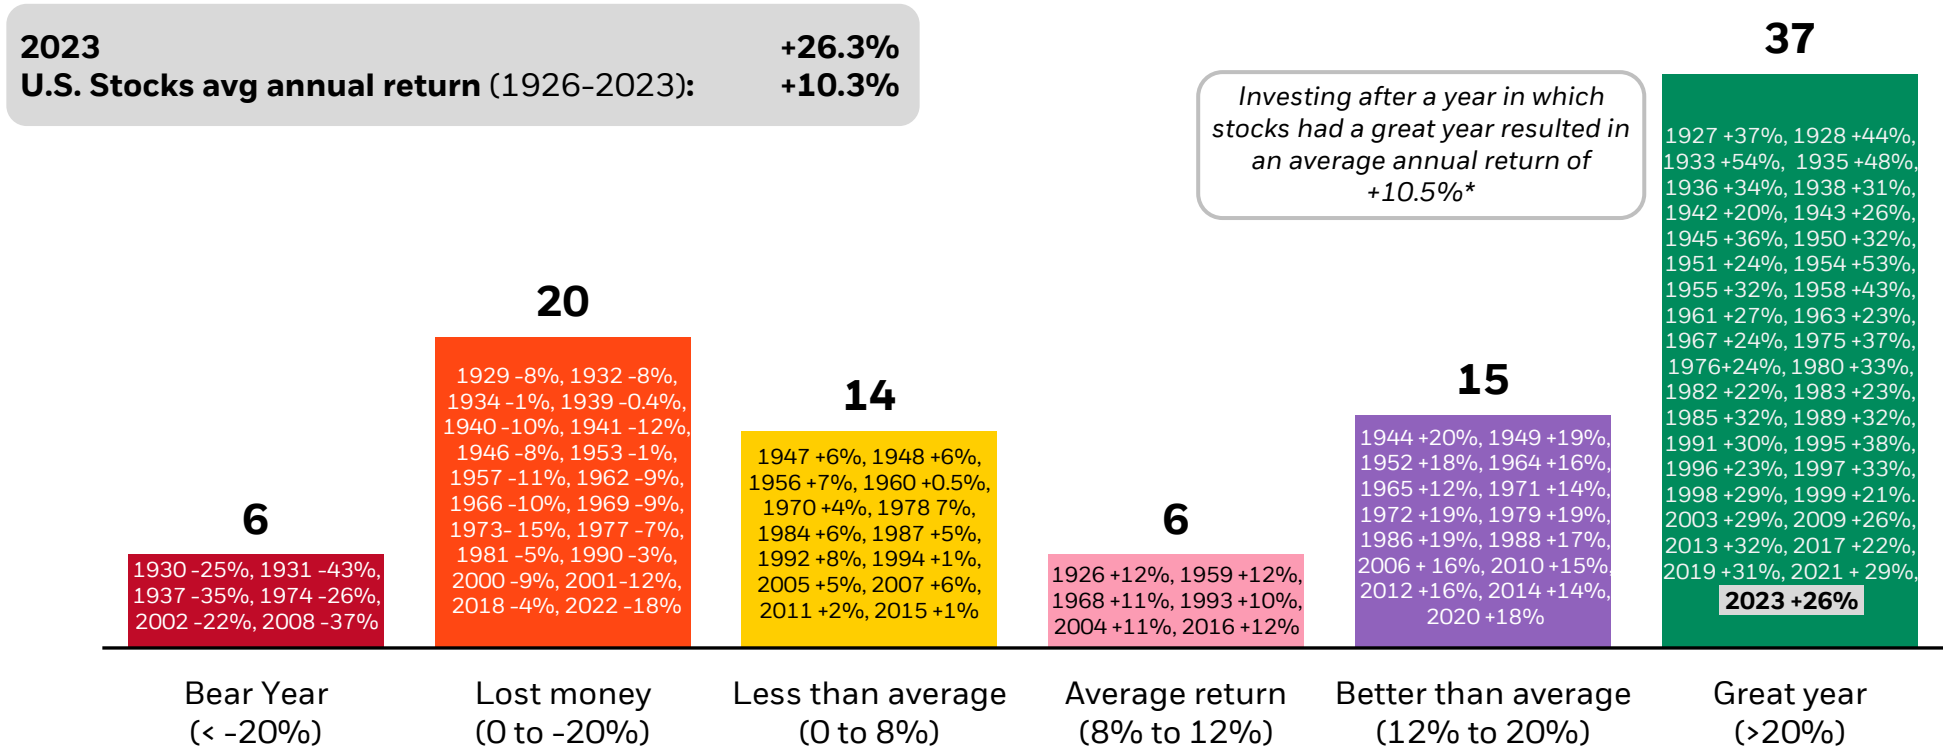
2023 +26.3%
U.S. Stocks avg annual return (1926-2023): +10.3%

Investing after a year in which stocks had a great year resulted in an average annual return of +10.5%*

6
1930 -25%, 1931 -43%, 1937 -35%, 1974 -26%, 2002 -22%, 2008 -37%

20
1929 -8%, 1932 -8%, 1934 -1%, 1939 -0.4%, 1940 -10%, 1941 -12%, 1946 -8%, 1953 -1%, 1957 -11%, 1962 -9%, 1966 -10%, 1969 -9%, 1973- 15%, 1977 -7%, 1981 -5%, 1990 -3%, 2000 -9%, 2001-12%, 2018 -4%, 2022 -18%

14
1947 +6%, 1948 +6%, 1956 +7%, 1960 +0.5%, 1970 +4%, 1978 7%, 1984 +6%, 1987 +5%, 1992 +8%, 1994 +1%, 2005 +5%, 2007 +6%, 2011 +2%, 2015 +1%

6
1926 +12%, 1959 +12%, 1968 +11%, 1993 +10%, 2004 +11%, 2016 +12%

15
1944 +20%, 1949 +19%, 1952 +18%, 1964 +16%, 1965 +12%, 1971 +14%, 1972 +19%, 1979 +19%, 1986 +19%, 1988 +17%, 2006 + 16%, 2010 +15%, 2012 +16%, 2014 +14%, 2020 +18%

37
1927 +37%, 1928 +44%, 1933 +54%, 1935 +48%, 1936 +34%, 1938 +31%, 1942 +20%, 1943 +26%, 1945 +36%, 1950 +32%, 1951 +24%, 1954 +53%, 1955 +32%, 1958 +43%, 1961 +27%, 1963 +23%, 1967 +24%, 1975 +37%, 1976+24%, 1980 +33%, 1982 +22%, 1983 +23%, 1985 +32%, 1989 +32%, 1991 +30%, 1995 +38%, 1996 +23%, 1997 +33%, 1998 +29%, 1999 +21%. 2003 +29%, 2009 +26%, 2013 +32%, 2017 +22%, 2019 +31%, 2021 + 29%, 2023 +26%

Bear Year (< -20%)
Lost money (0 to -20%)
Less than average (0 to 8%)
Average return (8% to 12%)
Better than average (12% to 20%)
Great year (>20%)